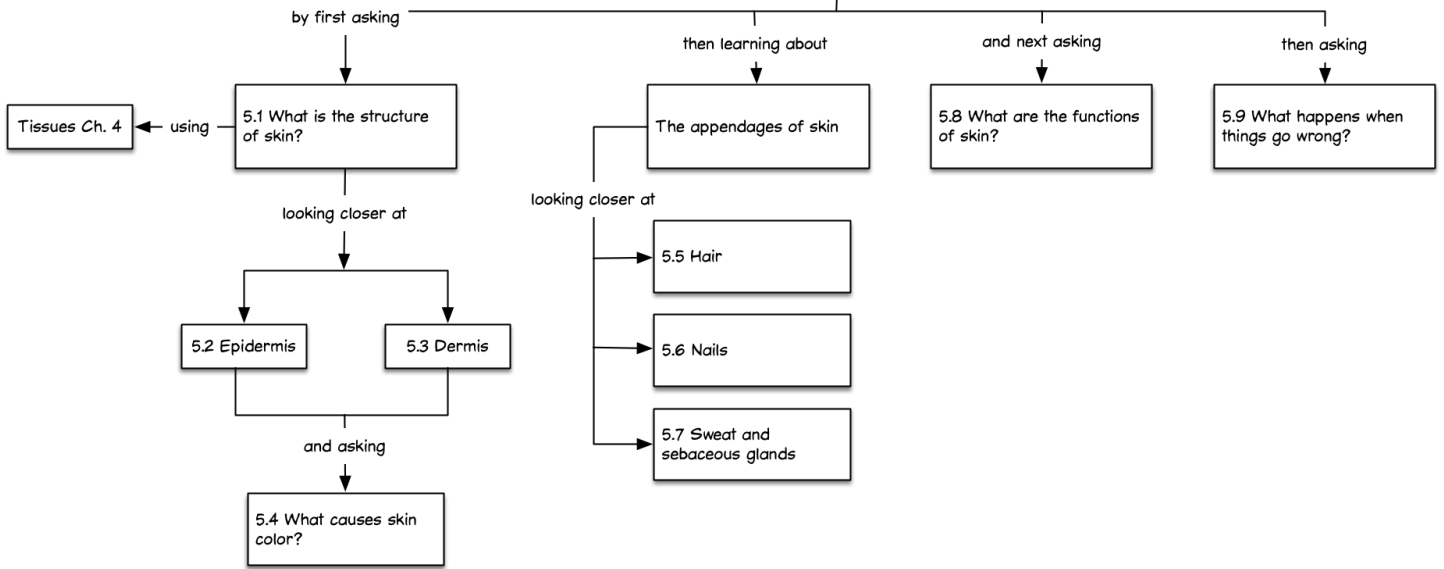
by first asking

then learning about

and next asking

then asking

Tissues Ch. 4

using

5.1 What is the structure of skin?

The appendages of skin

5.8 What are the functions of skin?

5.9 What happens when things go wrong?

looking closer at

looking closer at

5.5 Hair

5.2 Epidermis

5.3 Dermis

5.6 Nails

5.7 Sweat and sebaceous glands

and asking

5.4 What causes skin color?